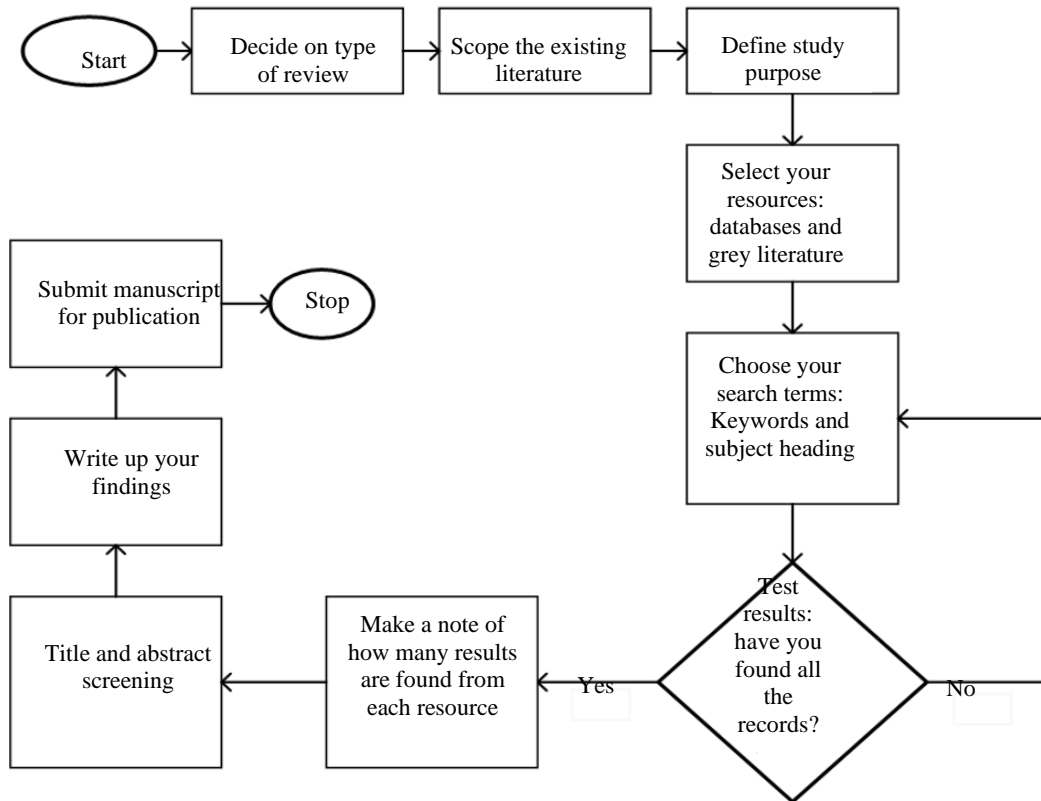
Start

Decide on type of review

Scope the existing literature

Define study purpose

Select your resources: databases and grey literature

Choose your search terms: Keywords and subject heading

Test results: have you found all the records?

No

Yes

Make a note of how many results are found from each resource

Title and abstract screening

Write up your findings

Submit manuscript for publication

Stop